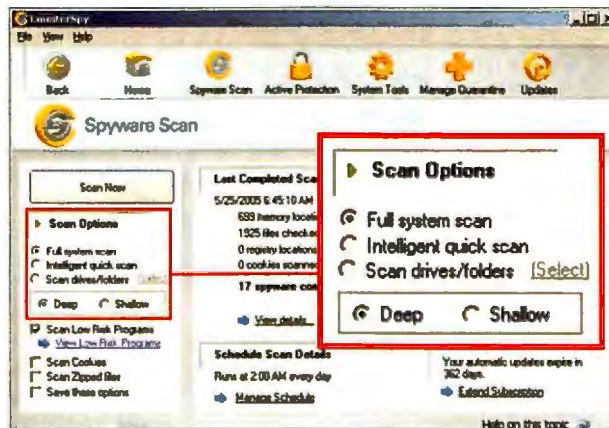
CounterSpy

File View Help

Back Home Spyware Scan Active Protection System Tools Manage Quarantine Updates

Spyware Scan

Scan Now

Scan Options

Full system scan
Intelligent quick scan
Scan drives/folders [Select]

Deep Shallow

Scan Low Risk Programs
View Low Risk Programs

Scan Cookies
Scan Zipped files
Save these options

Last Completed Sca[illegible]

5/25/2005 6:45:10 AM
699 memory locati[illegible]
1925 files checke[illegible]
0 registry locations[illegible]
0 cookies scanne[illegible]

17 spyware co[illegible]

View details...

Schedule Scan Details

Runs at 2:00 AM every day

Manage Schedule

Your automatic updates expire in 362 days.

Extend Subscription

Help on this topic

Scan Options

Full system scan
Intelligent quick scan
Scan drives/folders [Select]

Deep Shallow